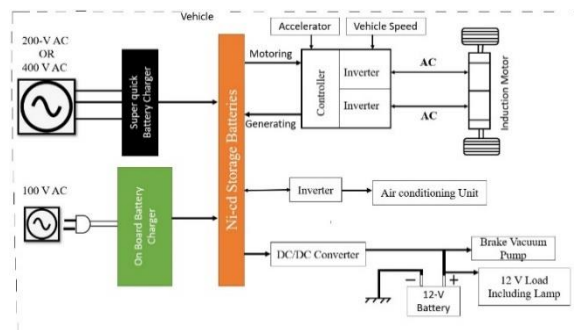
Vehicle

200-V AC
OR
400 V AC

Super quick Battery Charger

100 V AC

On Board Battery Charger

Ni-cd Storage Batteries

Motoring

Generating

Accelerator

Vehicle Speed

Controller

Inverter

Inverter

AC

AC

Induction Motor

Inverter

Air conditioning Unit

DC/DC Converter

Brake Vacuum Pump

−

+

12-V Battery

12 V Load Including Lamp